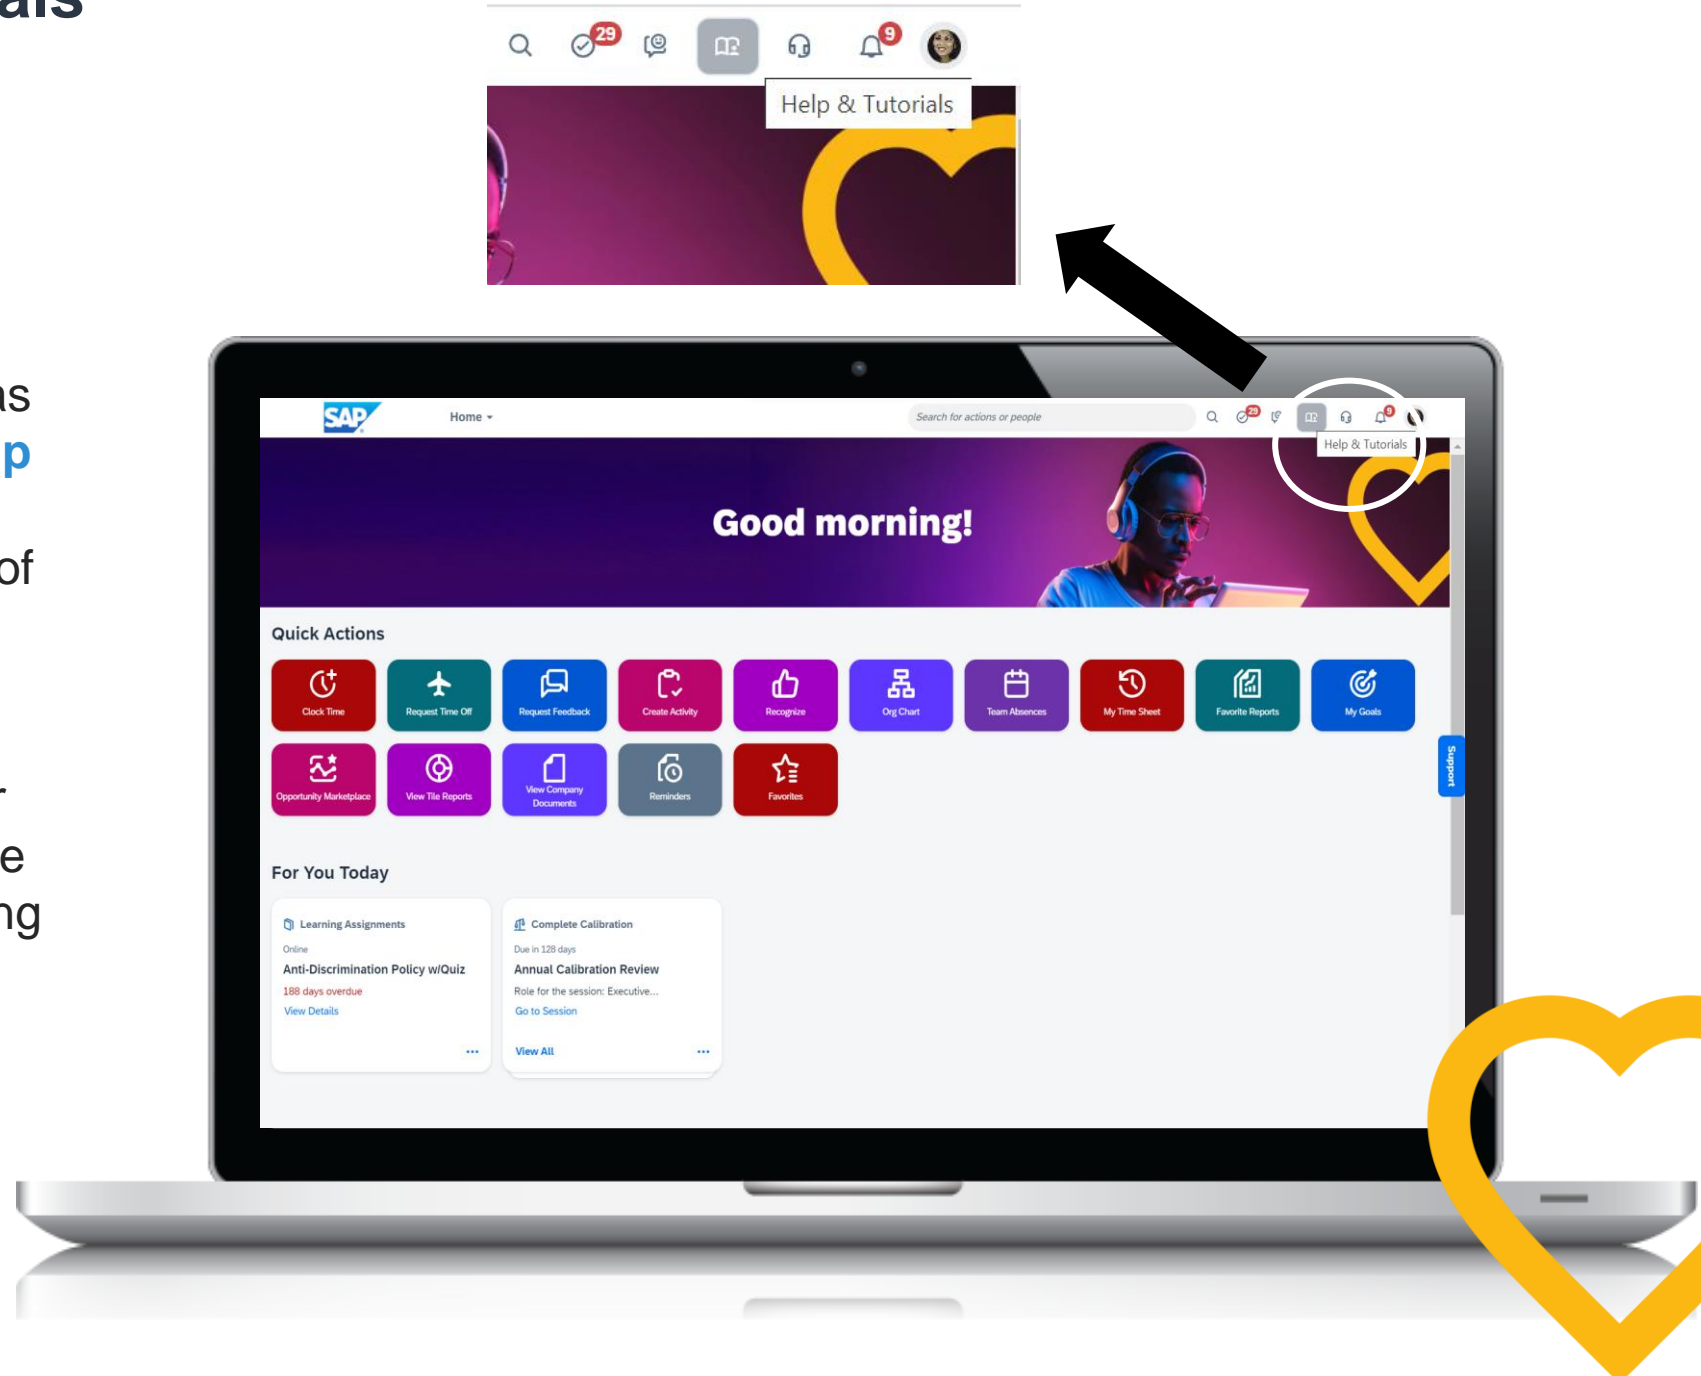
als

as
p

of

r
e
ng

29
9
Help & Tutorials

SAP
Home
Search for actions or people
29
9
Help & Tutorials

Good morning!

Quick Actions

Clock Time
Request Time Off
Request Feedback
Create Activity
Recognize
Org Chart
Team Absences
My Time Sheet
Favorite Reports
My Goals
Opportunity Marketplace
View Tile Reports
View Company Documents
Reminders
Favorites

Support

For You Today

Learning Assignments
Online
Anti-Discrimination Policy w/Quiz
188 days overdue
View Details
...

Complete Calibration
Due in 128 days
Annual Calibration Review
Role for the session: Executive...
Go to Session
View All
...